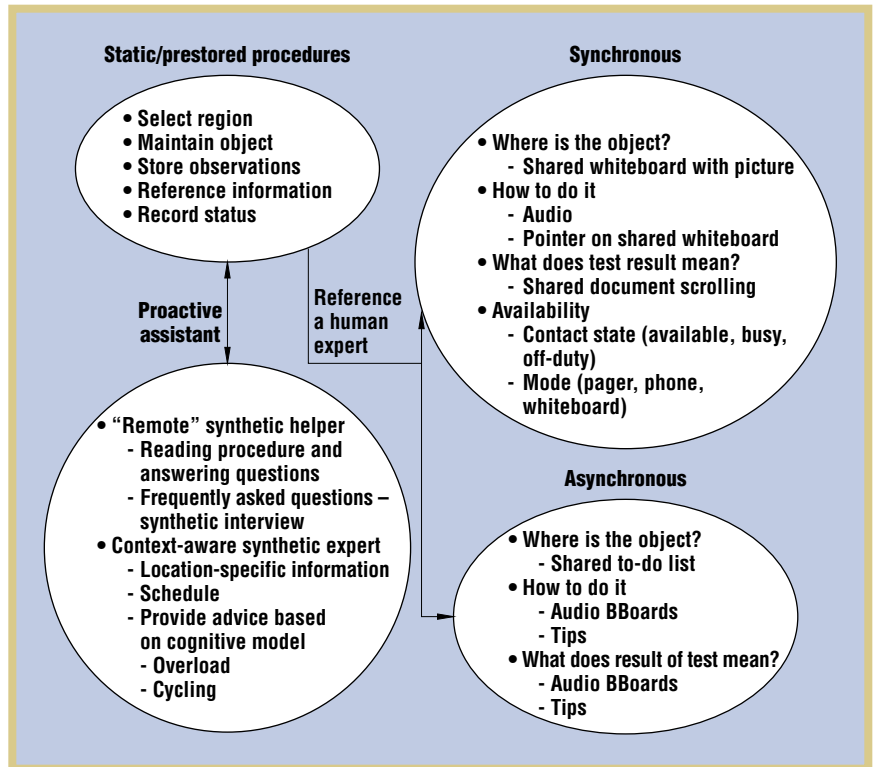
Static/prestored procedures

• Select region
• Maintain object
• Store observations
• Reference information
• Record status

Proactive assistant

Reference a human expert

Synchronous

• Where is the object?
- Shared whiteboard with picture
• How to do it
- Audio
- Pointer on shared whiteboard
• What does test result mean?
- Shared document scrolling
• Availability
- Contact state (available, busy, off-duty)
- Mode (pager, phone, whiteboard)

• "Remote" synthetic helper
- Reading procedure and answering questions
- Frequently asked questions – synthetic interview
• Context-aware synthetic expert
- Location-specific information
- Schedule
- Provide advice based on cognitive model
- Overload
- Cycling

Asynchronous

• Where is the object?
- Shared to-do list
• How to do it
- Audio BBoards
- Tips
• What does result of test mean?
- Audio BBoards
- Tips